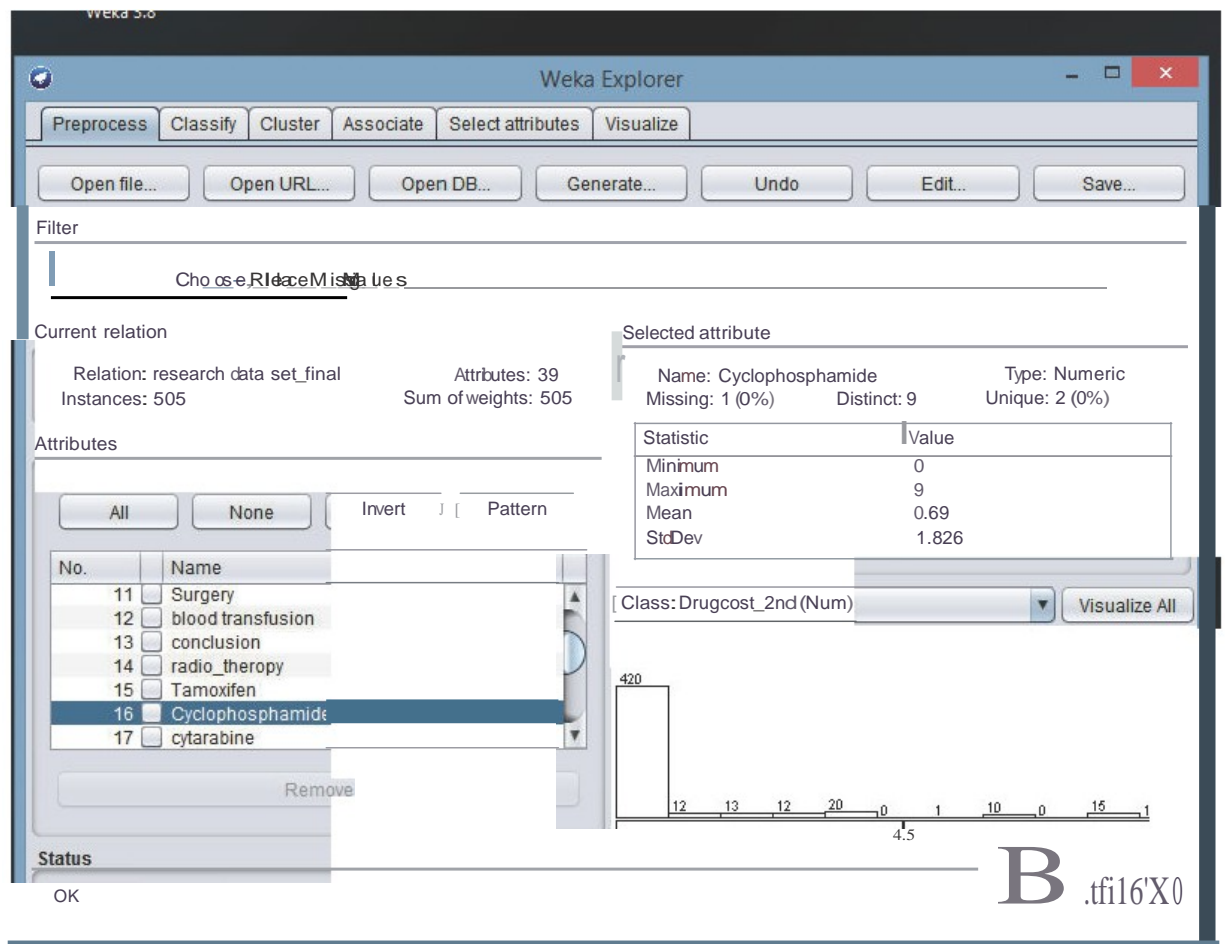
Weka 3.8

Weka Explorer

Preprocess | Classify | Cluster | Associate | Select attributes | Visualize

Open file... | Open URL... | Open DB... | Generate... | Undo | Edit... | Save...

Filter

Choose ReplaceMissingValues

Current relation

Relation: research data set_final
Instances: 505
Attributes: 39
Sum of weights: 505

Attributes

All | None | Invert | Pattern

| No. | Name |
|---|---|
| 11 | Surgery |
| 12 | blood transfusion |
| 13 | conclusion |
| 14 | radio_theropy |
| 15 | Tamoxifen |
| 16 | Cyclophosphamide |
| 17 | cytarabine |

Remove

Selected attribute

Name: Cyclophosphamide
Missing: 1 (0%)
Distinct: 9
Type: Numeric
Unique: 2 (0%)

| Statistic | Value |
|---|---|
| Minimum | 0 |
| Maximum | 9 |
| Mean | 0.69 |
| StdDev | 1.826 |

Class: Drugcost_2nd (Num)

Visualize All

420
12 13 12 20 0 1 10 0 15 1
4.5

Status

OK

B .tfi16'X0